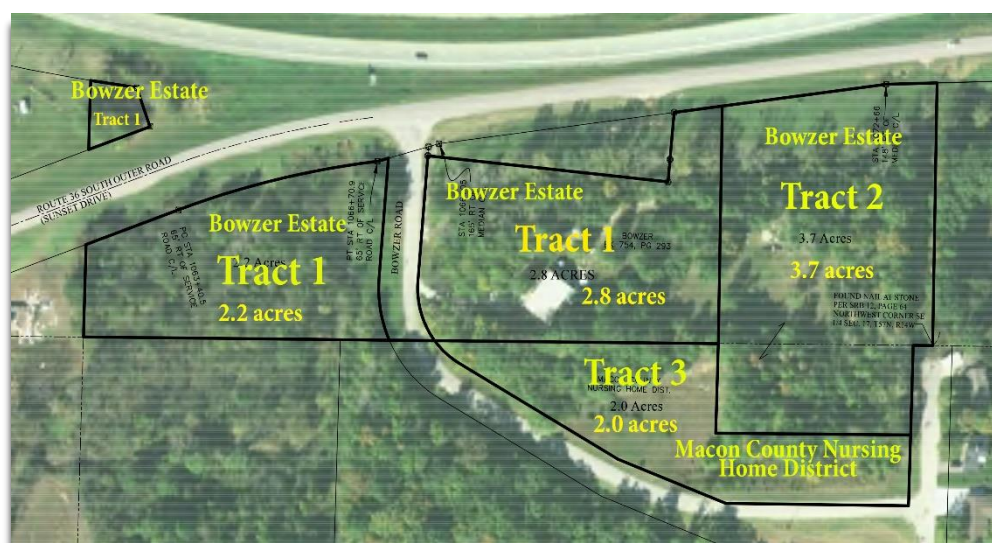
Bowzer Estate
Tract 1

ROUTE 36 SOUTH OUTER ROAD (SUNSET DRIVE)

Bowzer Estate
Tract 1
2.2 acres
2.2 Acres

PC STA 1063+44.5 65' RT OF SERVICE ROAD C/L

PT STA 1064+70.9 65' RT OF SERVICE ROAD C/L

BOWZER ROAD

Bowzer Estate
STA 1065 165' RT MEDIAN
Tract 1
BOWZER 754, PG 293
2.8 ACRES
2.8 acres

Bowzer Estate
Tract 2
3.7 Acres
3.7 acres

FOUND NAIL AT STONE PER MRB 12, PAGE 61 NORTHWEST CORNER SE 1/4 SEC. 17, T57N, R14W

Tract 3
NURSING HOME DIST.
2.0 Acres
2.0 acres

Macon County Nursing Home District